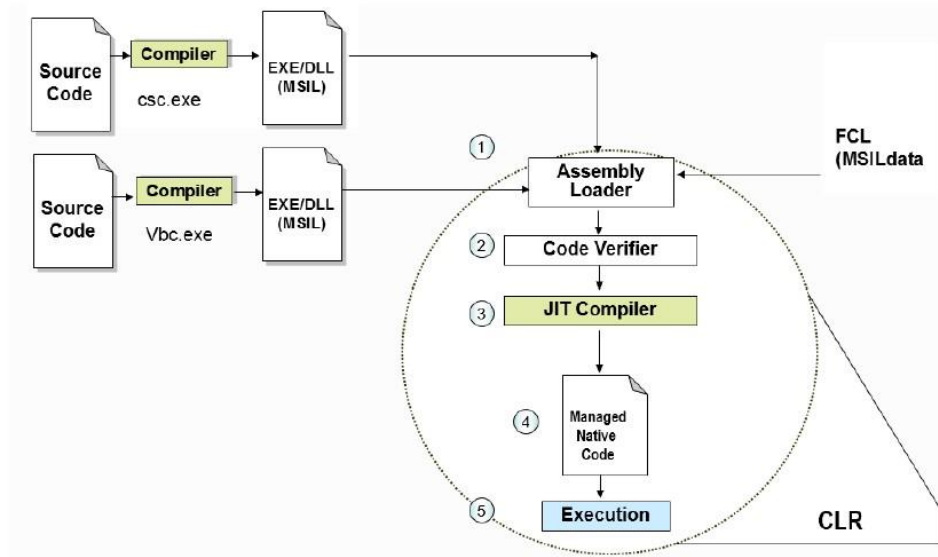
Source Code

Compiler

csc.exe

EXE/DLL (MSIL)

Source Code

Compiler

Vbc.exe

EXE/DLL (MSIL)

FCL (MSILdata

1

Assembly Loader

2

Code Verifier

3

JIT Compiler

4

Managed Native Code

5

Execution

CLR